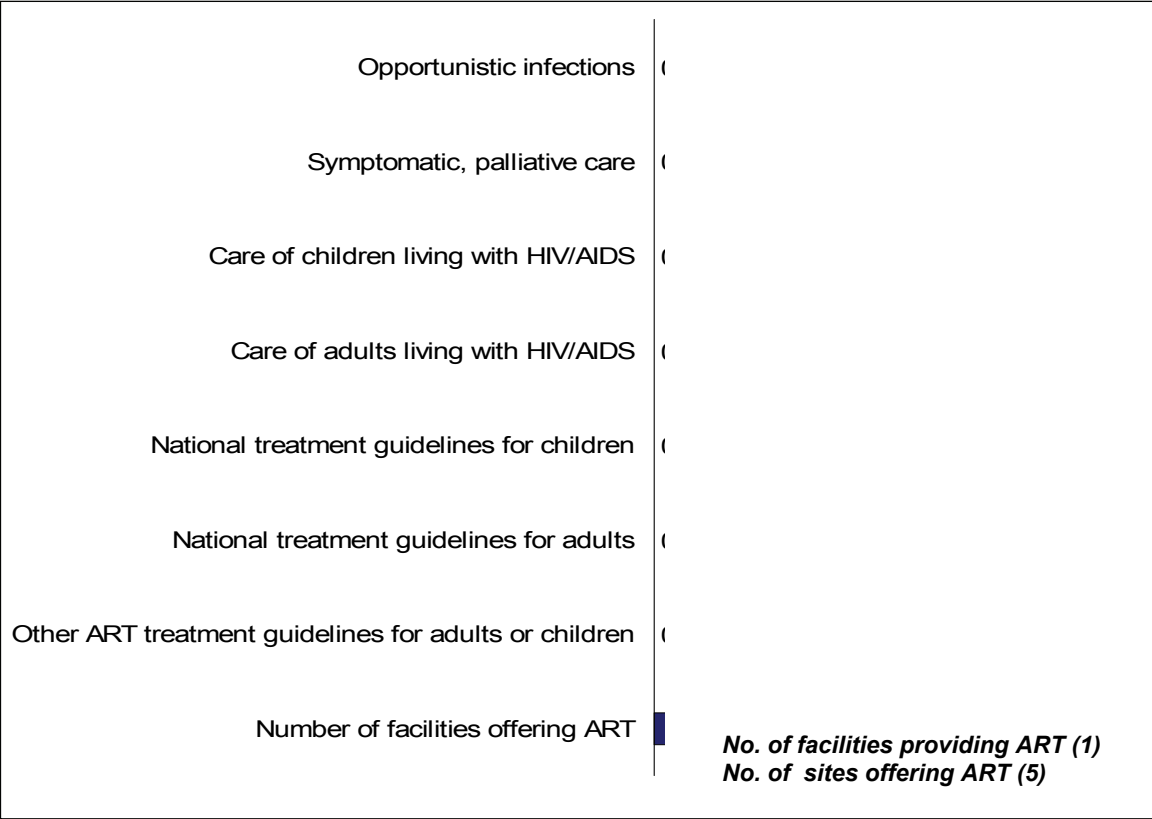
Opportunistic infections (

Symptomatic, palliative care (

Care of children living with HIV/AIDS (

Care of adults living with HIV/AIDS (

National treatment guidelines for children (

National treatment guidelines for adults (

Other ART treatment guidelines for adults or children (

Number of facilities offering ART

*No. of facilities providing ART (1)*
*No. of sites offering ART (5)*